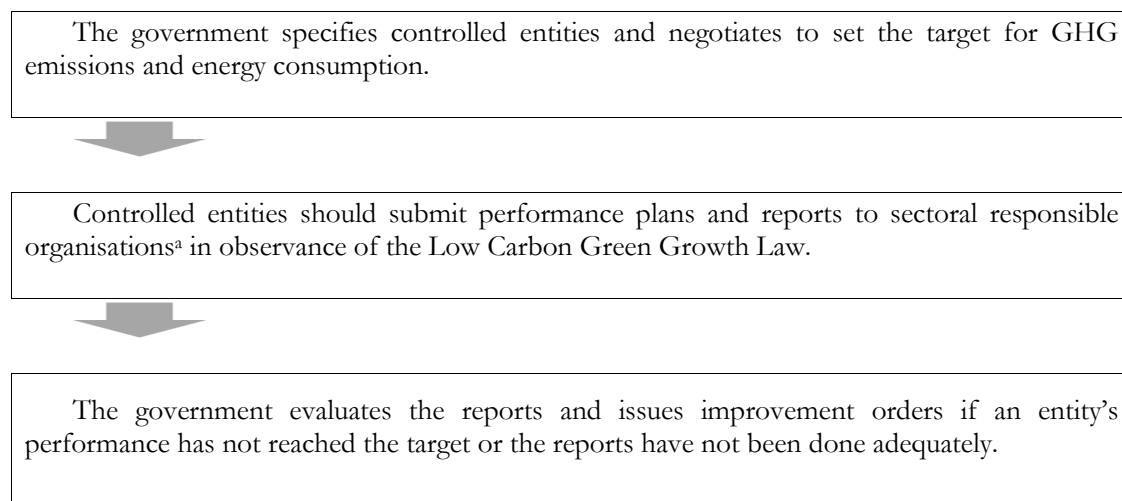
The government specifies controlled entities and negotiates to set the target for GHG emissions and energy consumption.

Controlled entities should submit performance plans and reports to sectoral responsible organisations$^{a}$ in observance of the Low Carbon Green Growth Law.

The government evaluates the reports and issues improvement orders if an entity's performance has not reached the target or the reports have not been done adequately.